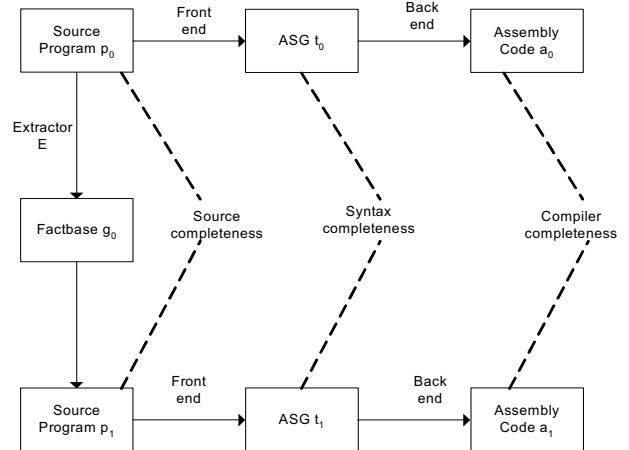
Source Program $p_0$

Front end

ASG $t_0$

Back end

Assembly Code $a_0$

Extractor E

Factbase $g_0$

Source completeness

Syntax completeness

Compiler completeness

Source Program $p_1$

Front end

ASG $t_1$

Back end

Assembly Code $a_1$